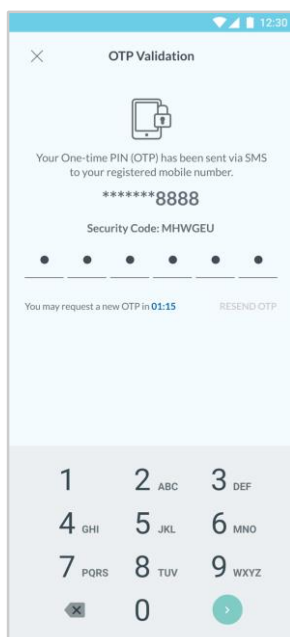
12:30

OTP Validation

Your One-time PIN (OTP) has been sent via SMS to your registered mobile number.

*******8888

Security Code: MHWGEU

You may request a new OTP in 01:15

RESEND OTP

1
2 ABC
3 DEF
4 GHI
5 JKL
6 MNO
7 PQRS
8 TUV
9 WXYZ
0